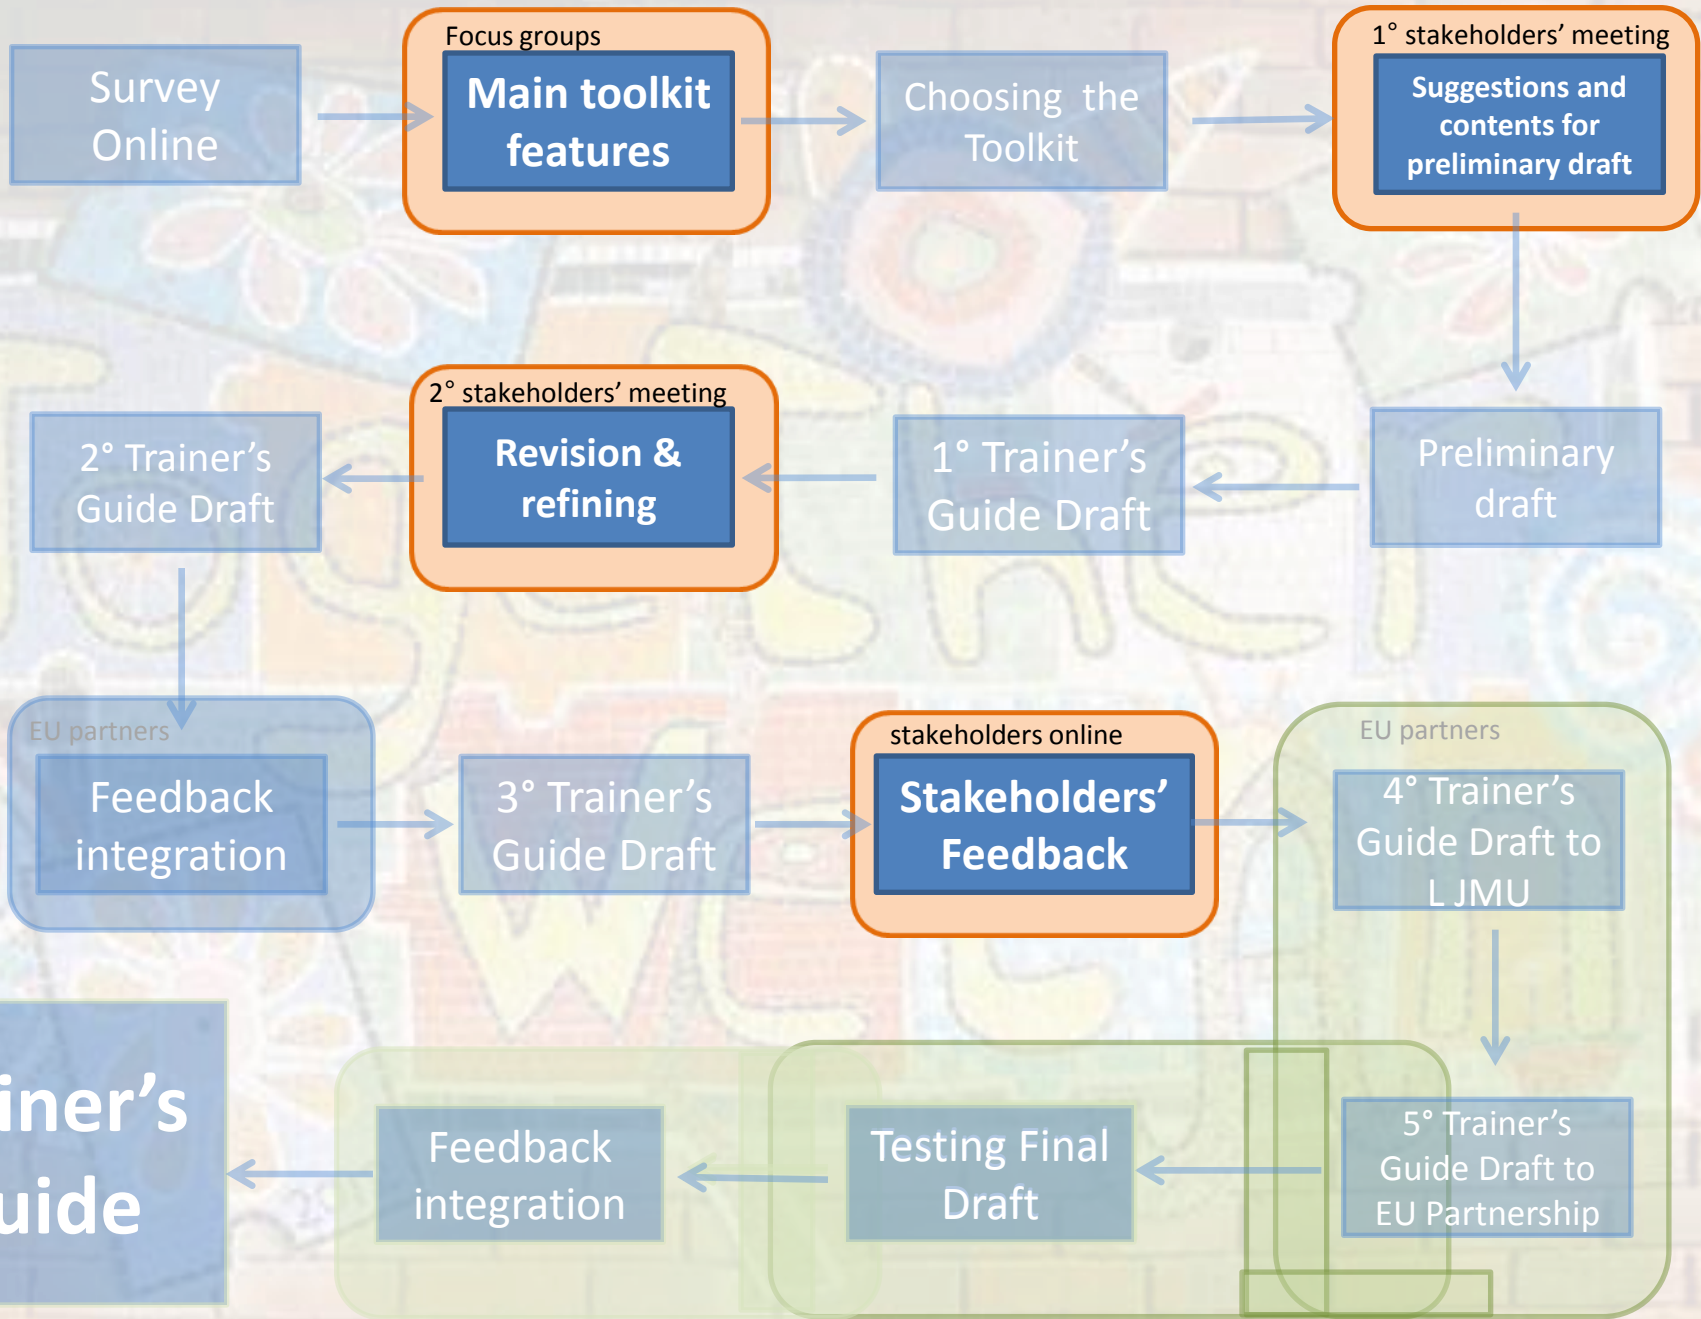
Survey Online

Focus groups

Main toolkit features

Choosing the Toolkit

1° stakeholders' meeting

Suggestions and contents for preliminary draft

Preliminary draft

1° Trainer's Guide Draft

2° stakeholders' meeting

Revision & refining

2° Trainer's Guide Draft

EU partners

Feedback integration

3° Trainer's Guide Draft

stakeholders online

Stakeholders' Feedback

EU partners

4° Trainer's Guide Draft to L JMU

5° Trainer's Guide Draft to EU Partnership

Testing Final Draft

Feedback integration

iner's uide